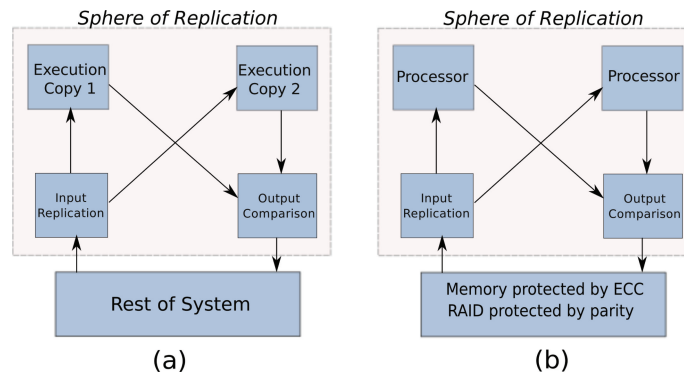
Sphere of Replication

Execution Copy 1

Execution Copy 2

Input Replication

Output Comparison

Rest of System

(a)

Sphere of Replication

Processor

Processor

Input Replication

Output Comparison

Memory protected by ECC
RAID protected by parity

(b)